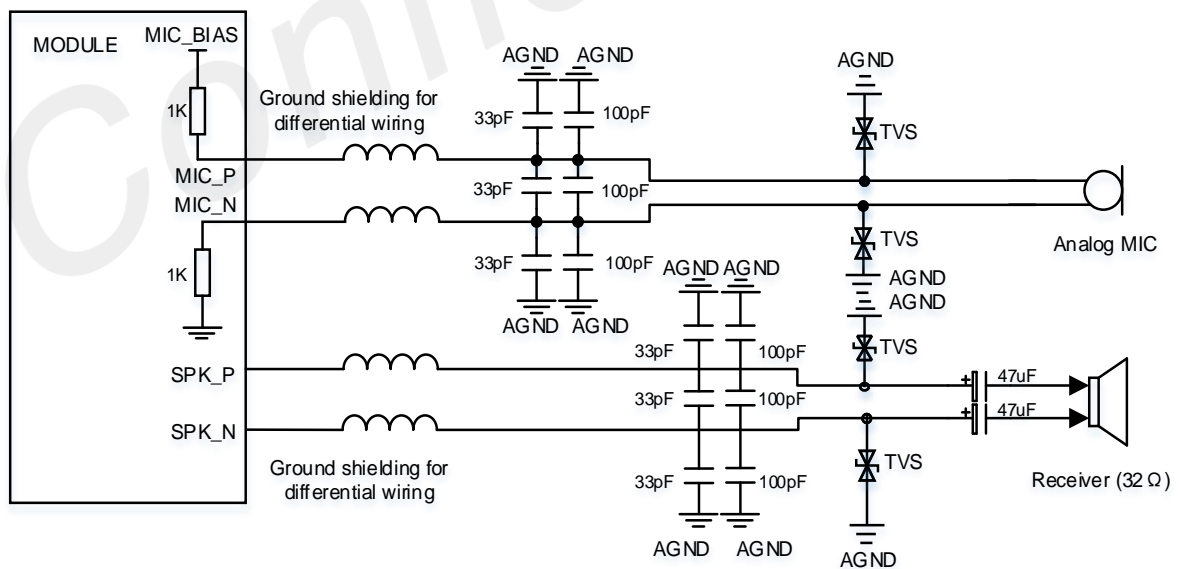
MODULE
MIC_BIAS
1K
Ground shielding for differential wiring
MIC_P
MIC_N
1K
AGND AGND
33pF
100pF
33pF
100pF
33pF
100pF
AGND AGND
AGND
TVS
TVS
AGND
AGND
TVS
Analog MIC
AGND AGND
SPK_P
SPK_N
33pF
100pF
33pF
100pF
33pF
100pF
AGND AGND
47uF
47uF
TVS
AGND
Ground shielding for differential wiring
Receiver (32 Ω)
Confi